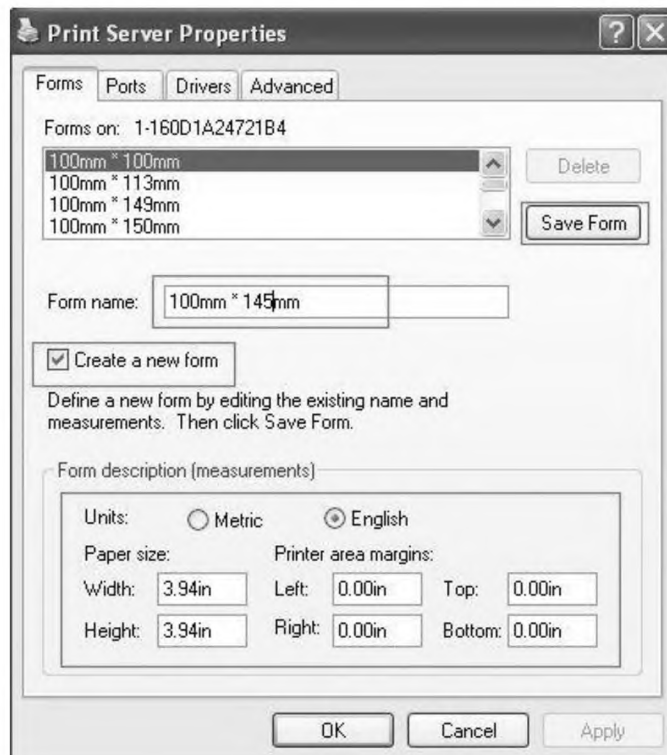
Print Server Properties

Forms | Ports | Drivers | Advanced

Forms on: 1-160D1A24721B4

100mm * 100mm
100mm * 113mm
100mm * 149mm
100mm * 150mm

Delete

Save Form

Form name: 100mm * 145mm

☑ Create a new form

Define a new form by editing the existing name and measurements. Then click Save Form.

Form description (measurements)

Units: ◯ Metric ⦿ English

Paper size:

Width: 3.94in

Height: 3.94in

Printer area margins:

Left: 0.00in

Right: 0.00in

Top: 0.00in

Bottom: 0.00in

OK | Cancel | Apply